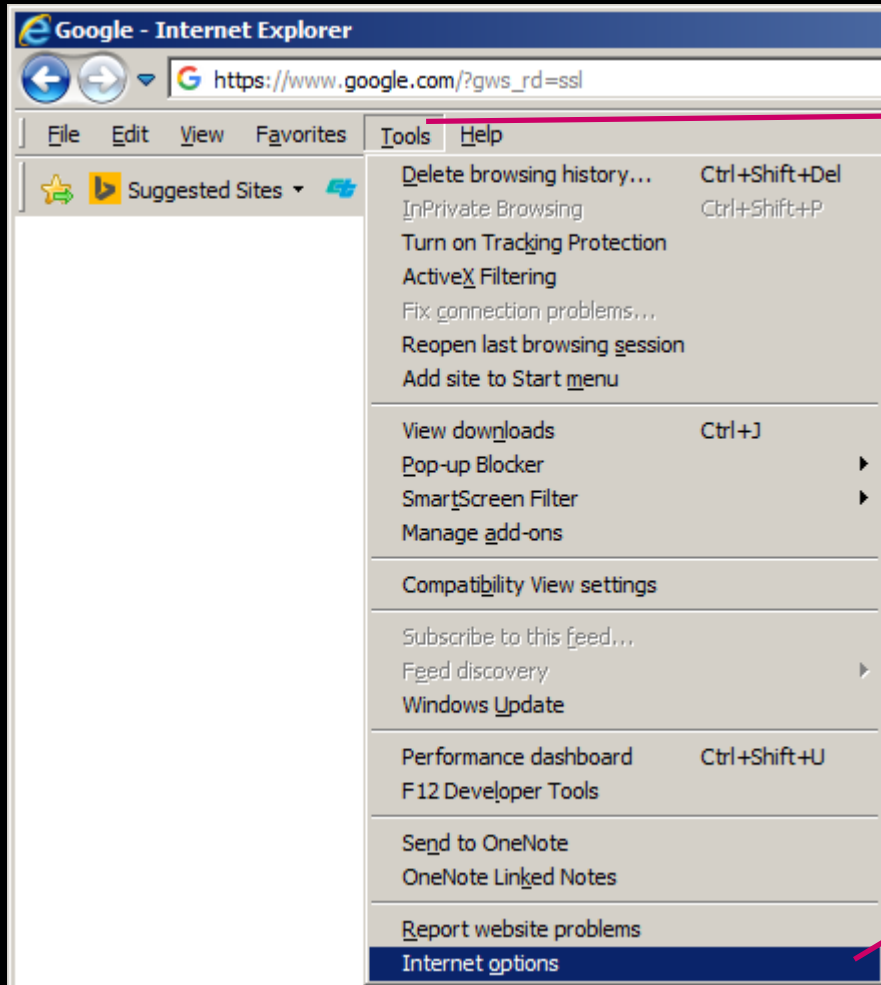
Google - Internet Explorer

https://www.google.com/?gws_rd=ssl

File Edit View Favorites Tools Help

Suggested Sites ▾

Delete browsing history... Ctrl+Shift+Del
InPrivate Browsing Ctrl+Shift+P
Turn on Tracking Protection
ActiveX Filtering
Fix connection problems...
Reopen last browsing session
Add site to Start menu

View downloads Ctrl+J
Pop-up Blocker
SmartScreen Filter
Manage add-ons

Compatibility View settings

Subscribe to this feed...
Feed discovery
Windows Update

Performance dashboard Ctrl+Shift+U
F12 Developer Tools

Send to OneNote
OneNote Linked Notes

Report website problems
Internet options